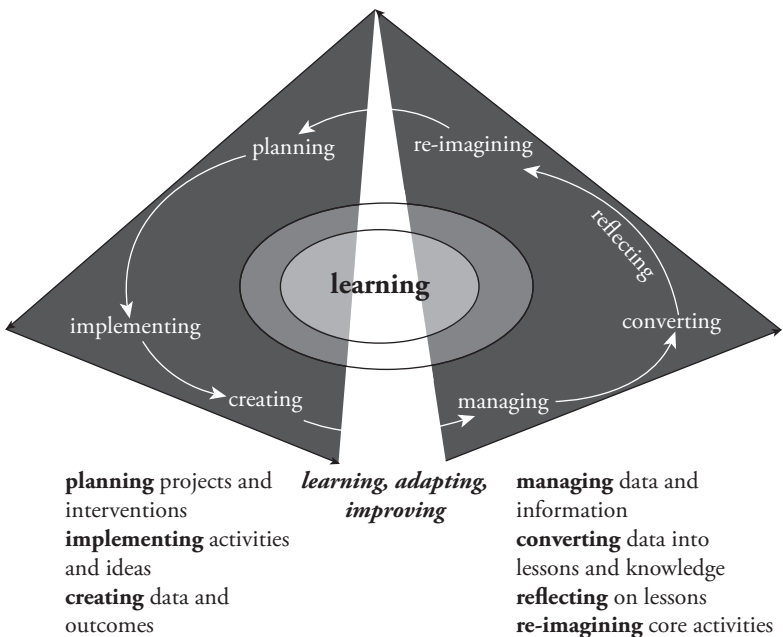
planning

re-imagining

reflecting

learning

implementing

converting

creating

managing

**planning** projects and interventions
**implementing** activities and ideas
**creating** data and outcomes

*learning, adapting, improving*

**managing** data and information
**converting** data into lessons and knowledge
**reflecting** on lessons
**re-imagining** core activities